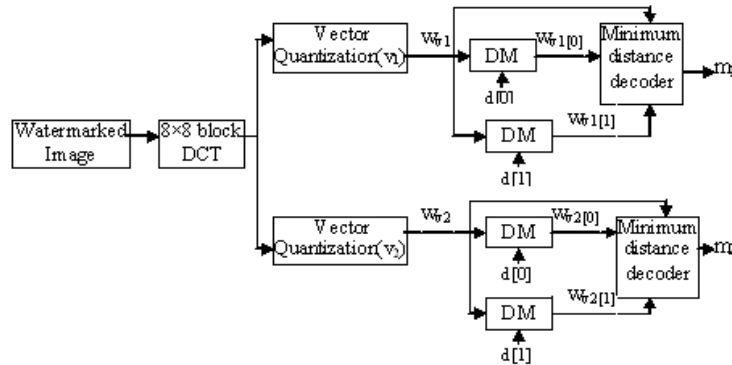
Watermarked Image

8×8 block DCT

Vector Quantization(v₁)

$W_{r1}$

DM

$W_{r1}[0]$

d[0]

DM

$W_{r1}[1]$

d[1]

Minimum distance decoder

m

Vector Quantization(v₂)

$W_{r2}$

DM

$W_{r2}[0]$

d[0]

DM

$W_{r2}[1]$

d[1]

Minimum distance decoder

m